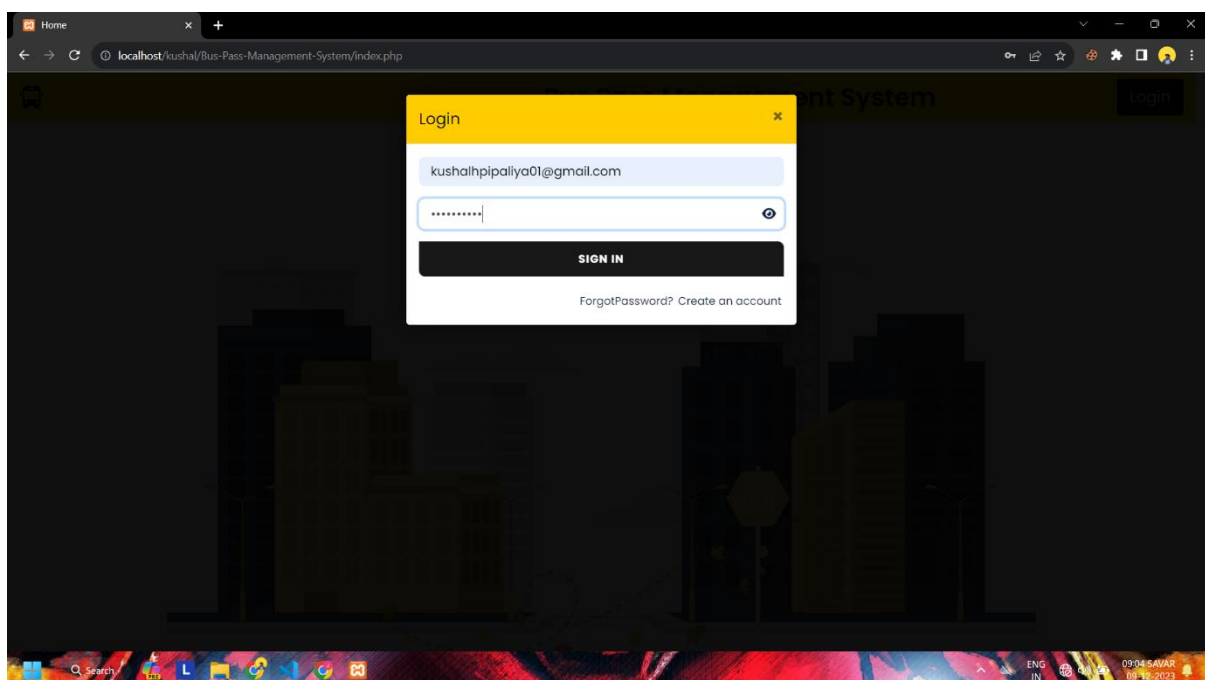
Home

localhost/kushal/Bus-Pass-Management-System/index.php

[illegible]ent System

Login

Login

×

kushalhpipaliya01@gmail.com

••••••••••

SIGN IN

ForgotPassword? Create an account

Search

ENG
IN

09:04 SAVAR
09-12-2023